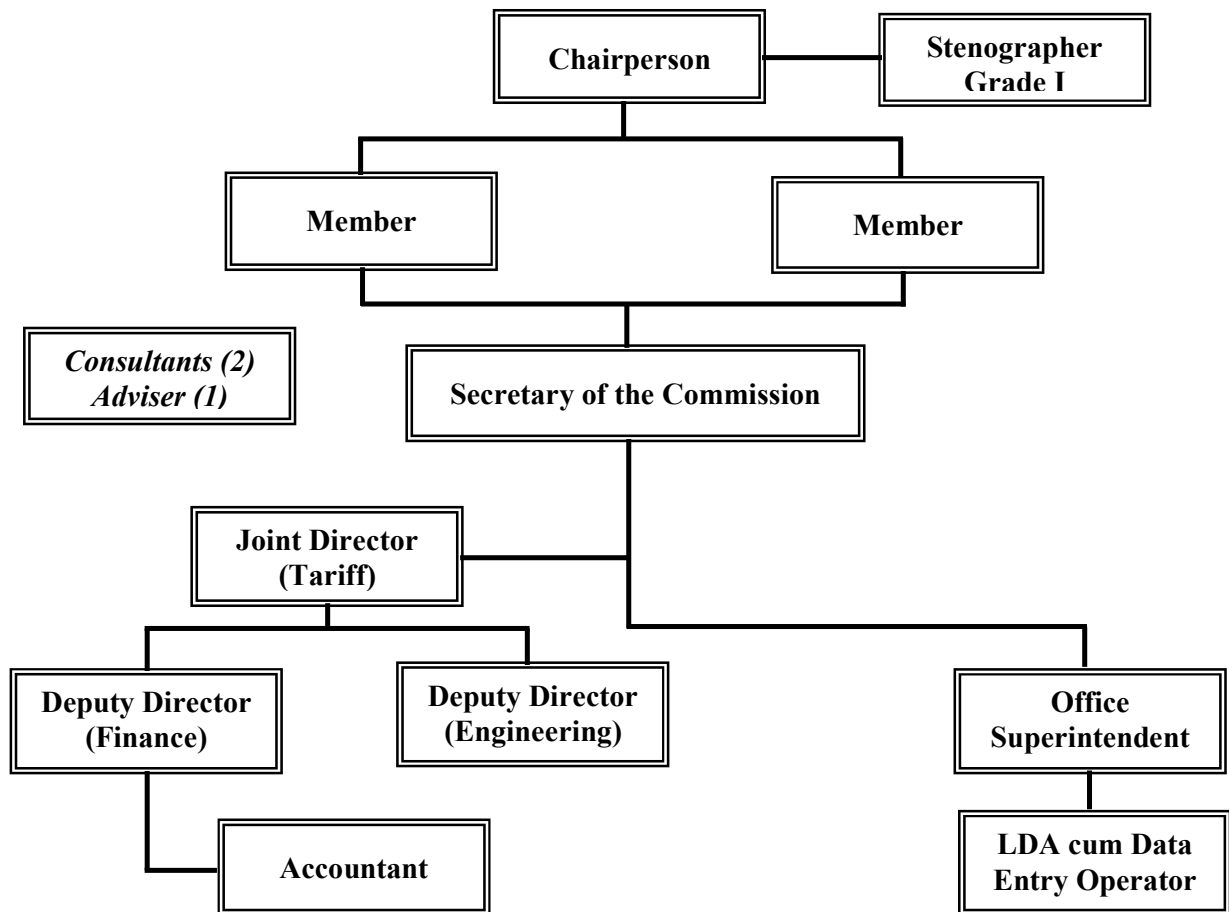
Chairperson

Stenographer Grade I

Member

Member

Consultants (2)
Adviser (1)

Secretary of the Commission

Joint Director (Tariff)

Deputy Director (Finance)

Deputy Director (Engineering)

Office Superintendent

Accountant

LDA cum Data Entry Operator